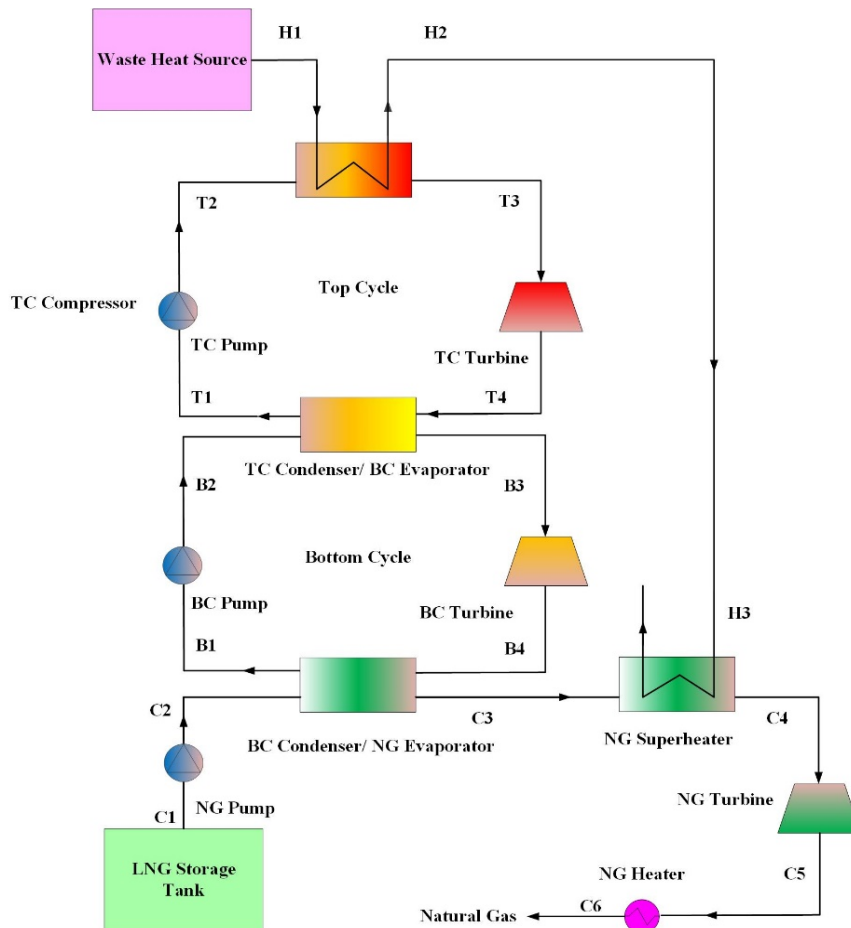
Waste Heat Source

H1

H2

T2

T3

Top Cycle

TC Compressor

TC Pump

TC Turbine

T1

T4

TC Condenser/ BC Evaporator

B2

B3

Bottom Cycle

BC Pump

BC Turbine

H3

B1

B4

C2

C3

C4

BC Condenser/ NG Evaporator

NG Superheater

NG Turbine

C1

NG Pump

LNG Storage Tank

NG Heater

C5

Natural Gas

C6